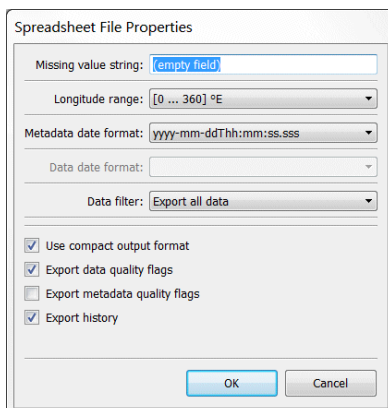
Spreadsheet File Properties

Missing value string: (empty field)

Longitude range: [0 ... 360] °E

Metadata date format: yyyy-mm-ddThh:mm:ss.sss

Data date format:

Data filter: Export all data

Use compact output format

Export data quality flags

Export metadata quality flags

Export history

OK

Cancel